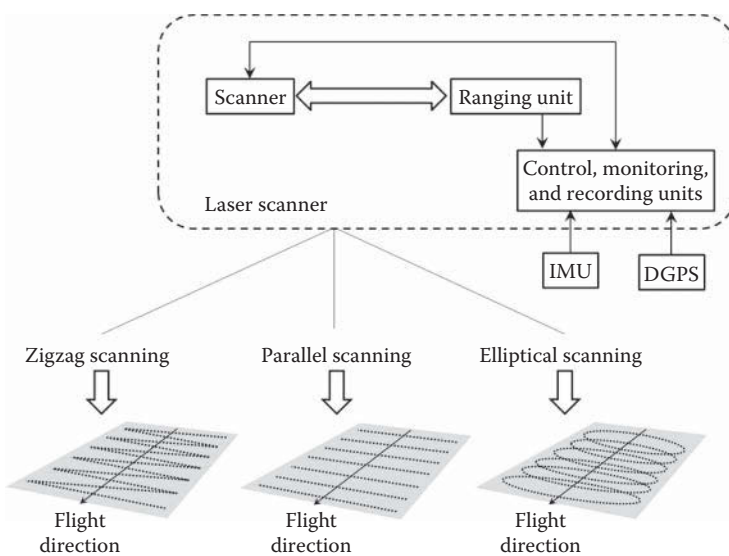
Scanner

Ranging unit

Control, monitoring, and recording units

Laser scanner

IMU

DGPS

Zigzag scanning

Parallel scanning

Elliptical scanning

Flight direction

Flight direction

Flight direction